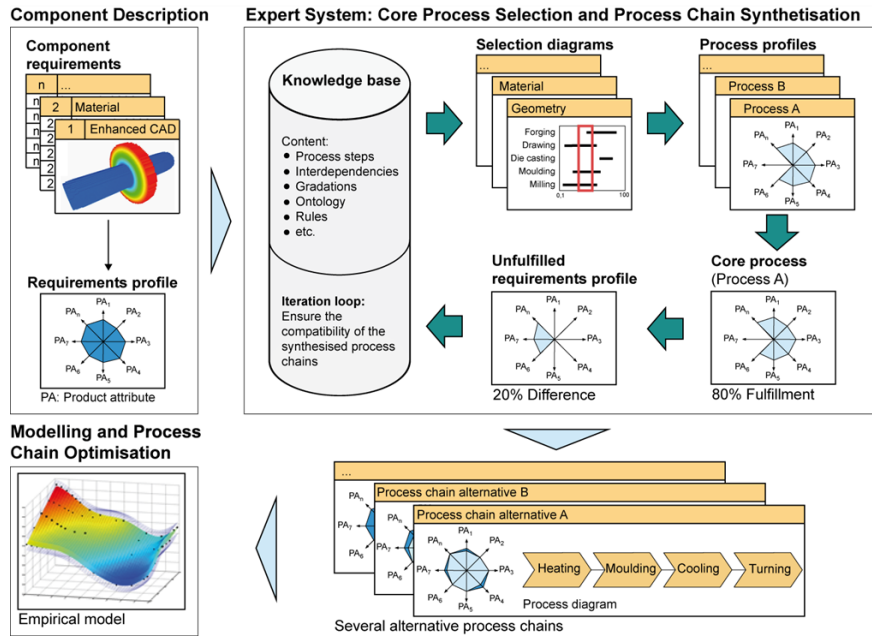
Component Description

Component requirements

n ...
2 Material
1 Enhanced CAD

Requirements profile

PA$_1$ PA$_2$ PA$_3$ PA$_4$ PA$_5$ PA$_6$ PA$_7$ PA$_n$

PA: Product attribute

Expert System: Core Process Selection and Process Chain Synthetisation

Knowledge base

Content:
● Process steps
● Interdependencies
● Gradations
● Ontology
● Rules
● etc.

Iteration loop: Ensure the compatibility of the synthesised process chains

Selection diagrams

...
Material
Geometry

Forging
Drawing
Die casting
Moulding
Milling
0,1
100

Process profiles

...
Process B
Process A

PA$_1$ PA$_2$ PA$_3$ PA$_4$ PA$_5$ PA$_6$ PA$_7$ PA$_n$

Core process (Process A)

PA$_1$ PA$_2$ PA$_3$ PA$_4$ PA$_5$ PA$_6$ PA$_7$ PA$_n$

80% Fulfillment

Unfulfilled requirements profile

PA$_1$ PA$_2$ PA$_3$ PA$_4$ PA$_5$ PA$_6$ PA$_7$ PA$_n$

20% Difference

Modelling and Process Chain Optimisation

Empirical model

...
Process chain alternative B
Process chain alternative A

PA$_n$ PA$_7$ PA$_6$ PA$_n$ PA$_7$ PA$_6$
PA$_1$ PA$_2$ PA$_3$ PA$_4$ PA$_5$ PA$_6$ PA$_7$ PA$_n$

Heating
Moulding
Cooling
Turning

Process diagram

Several alternative process chains